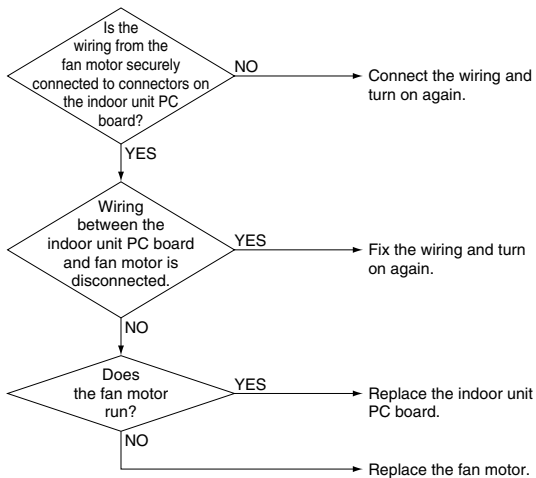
Is the wiring from the fan motor securely connected to connectors on the indoor unit PC board?

NO

Connect the wiring and turn on again.

YES

Wiring between the indoor unit PC board and fan motor is disconnected.

YES

Fix the wiring and turn on again.

NO

Does the fan motor run?

YES

Replace the indoor unit PC board.

NO

Replace the fan motor.